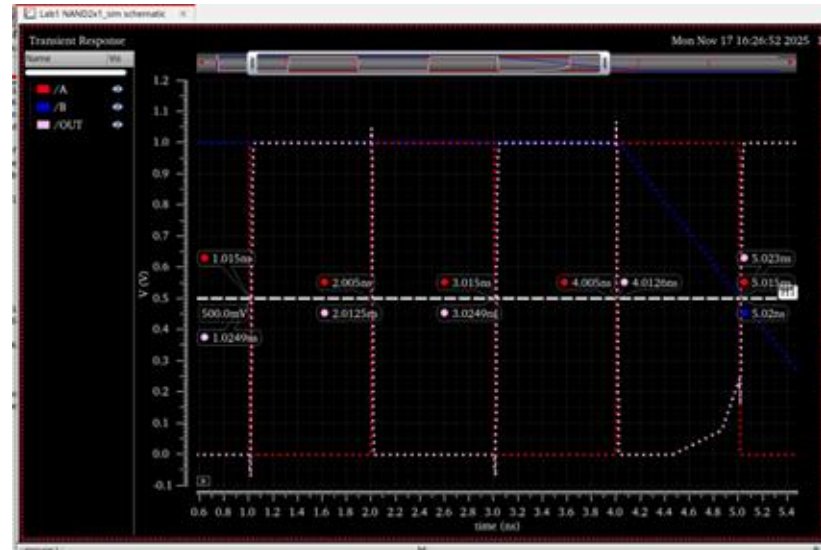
Lab1 NAND2x1_sim schematic

Transient Response

Mon Nov 17 16:26:52 2025

Name Vis

/A
/B
/OUT

1.2
1.1
1.0
0.9
0.8
0.7
0.6
0.5
0.4
0.3
0.2
0.1
0.0
-0.1

V (V)

1.015ns
2.005ns
3.015ns
4.005ns
4.0126ns
5.023ns
5.015ns
500.0mV
2.0125ns
3.0249ns
5.02ns
1.0249ns

0.6 0.8 1.0 1.2 1.4 1.6 1.8 2.0 2.2 2.4 2.6 2.8 3.0 3.2 3.4 3.6 3.8 4.0 4.2 4.4 4.6 4.8 5.0 5.2 5.4

time (ns)